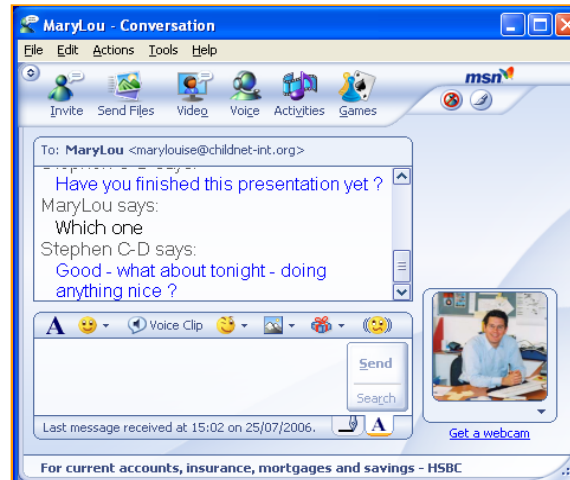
MaryLou - Conversation

File Edit Actions Tools Help

Invite Send Files Video Voice Activities Games

msn

To: MaryLou <marylouise@childnet-int.org>

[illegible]
Have you finished this presentation yet ?
MaryLou says:
Which one
Stephen C-D says:
Good - what about tonight - doing anything nice ?

A Voice Clip

Send
Search

Last message received at 15:02 on 25/07/2006.

Get a webcam

For current accounts, insurance, mortgages and savings - HSBC